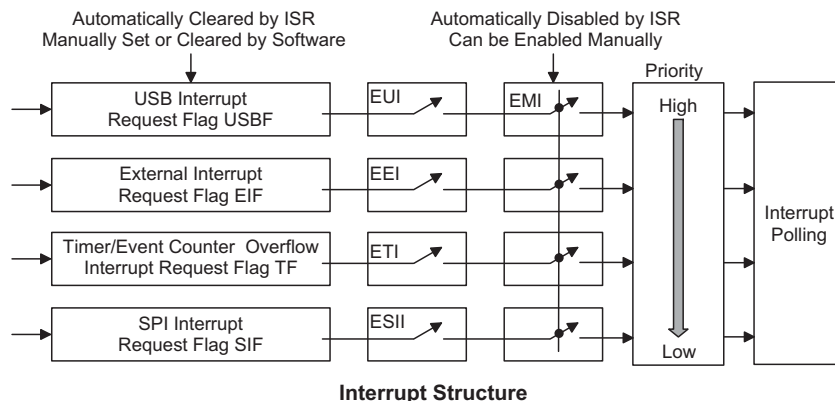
Automatically Cleared by ISR
Manually Set or Cleared by Software

Automatically Disabled by ISR
Can be Enabled Manually

Priority

USB Interrupt
Request Flag USBF

EUI

EMI

High

External Interrupt
Request Flag EIF

EEI

Interrupt
Polling

Timer/Event Counter Overflow
Interrupt Request Flag TF

ETI

SPI Interrupt
Request Flag SIF

ESII

Low

Interrupt Structure